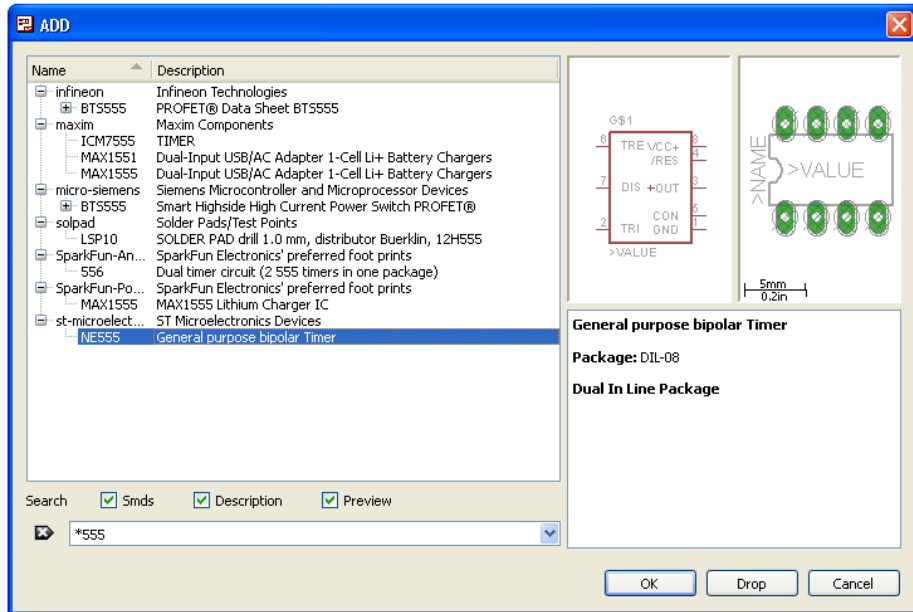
ADD

| Name | Description |
|---|---|
| infineon | Infineon Technologies |
| BTS555 | PROFET® Data Sheet BTS555 |
| maxim | Maxim Components |
| ICM7555 | TIMER |
| MAX1551 | Dual-Input USB/AC Adapter 1-Cell Li+ Battery Chargers |
| MAX1555 | Dual-Input USB/AC Adapter 1-Cell Li+ Battery Chargers |
| micro-siemens | Siemens Microcontroller and Microprocessor Devices |
| BTS555 | Smart Highside High Current Power Switch PROFET® |
| solpad | Solder Pads/Test Points |
| LSP10 | SOLDER PAD drill 1.0 mm, distributor Buerklin, 12H555 |
| SparkFun-An... | SparkFun Electronics' preferred foot prints |
| 556 | Dual timer circuit (2 555 timers in one package) |
| SparkFun-Po... | SparkFun Electronics' preferred foot prints |
| MAX1555 | MAX1555 Lithium Charger IC |
| st-microelect... | ST Microelectronics Devices |
| NE555 | General purpose bipolar Timer |

G$1
6 TRE VCC+ 8
/RES 4
7 DIS +OUT 3
CON 5
2 TRI GND 1
>VALUE

>NAME
>VALUE

5mm
0.2in

General purpose bipolar Timer

Package: DIL-08

Dual In Line Package

Search Smds Description Preview

*555

OK Drop Cancel